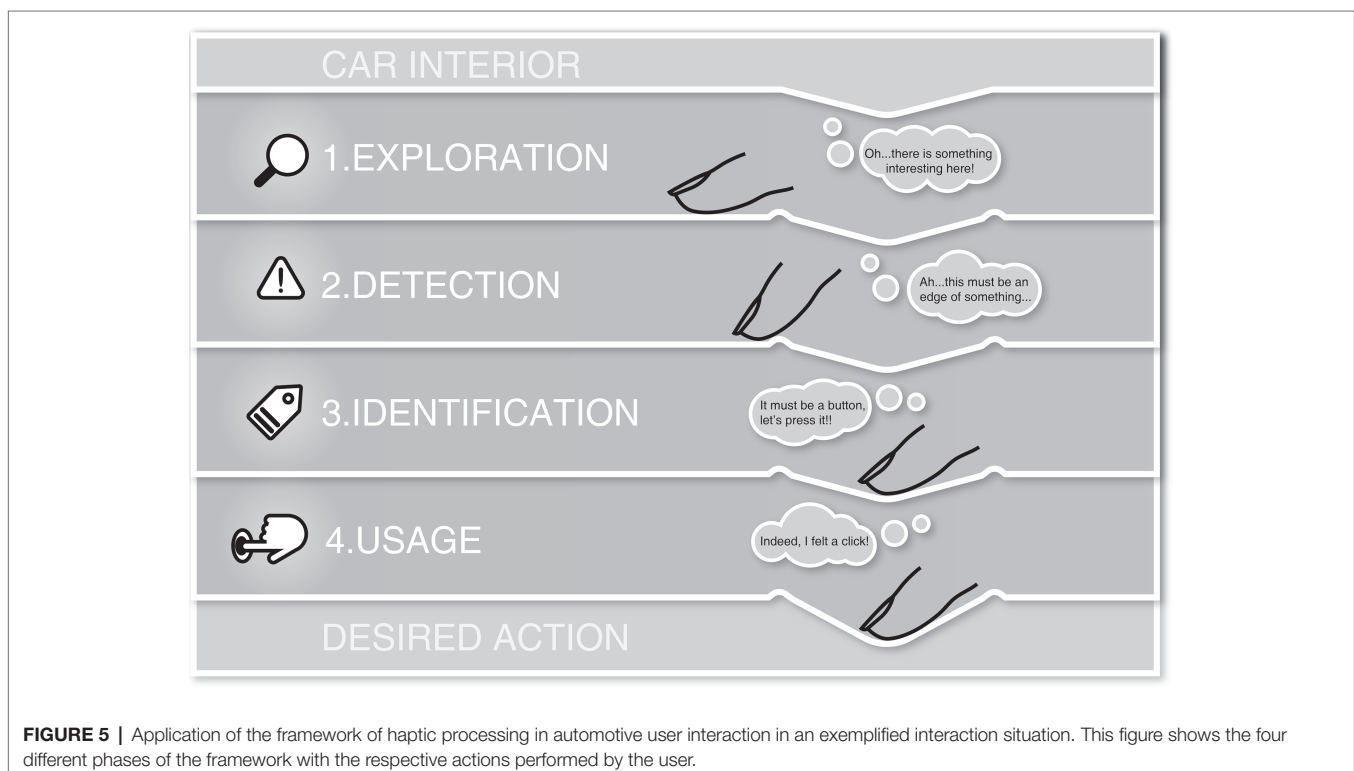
CAR INTERIOR

1.EXPLORATION

Oh...there is something interesting here!

2.DETECTION

Ah...this must be an edge of something...

3.IDENTIFICATION

It must be a button, let's press it!!

4.USAGE

Indeed, I felt a click!

DESIRED ACTION

**FIGURE 5 |** Application of the framework of haptic processing in automotive user interaction in an exemplified interaction situation. This figure shows the four different phases of the framework with the respective actions performed by the user.